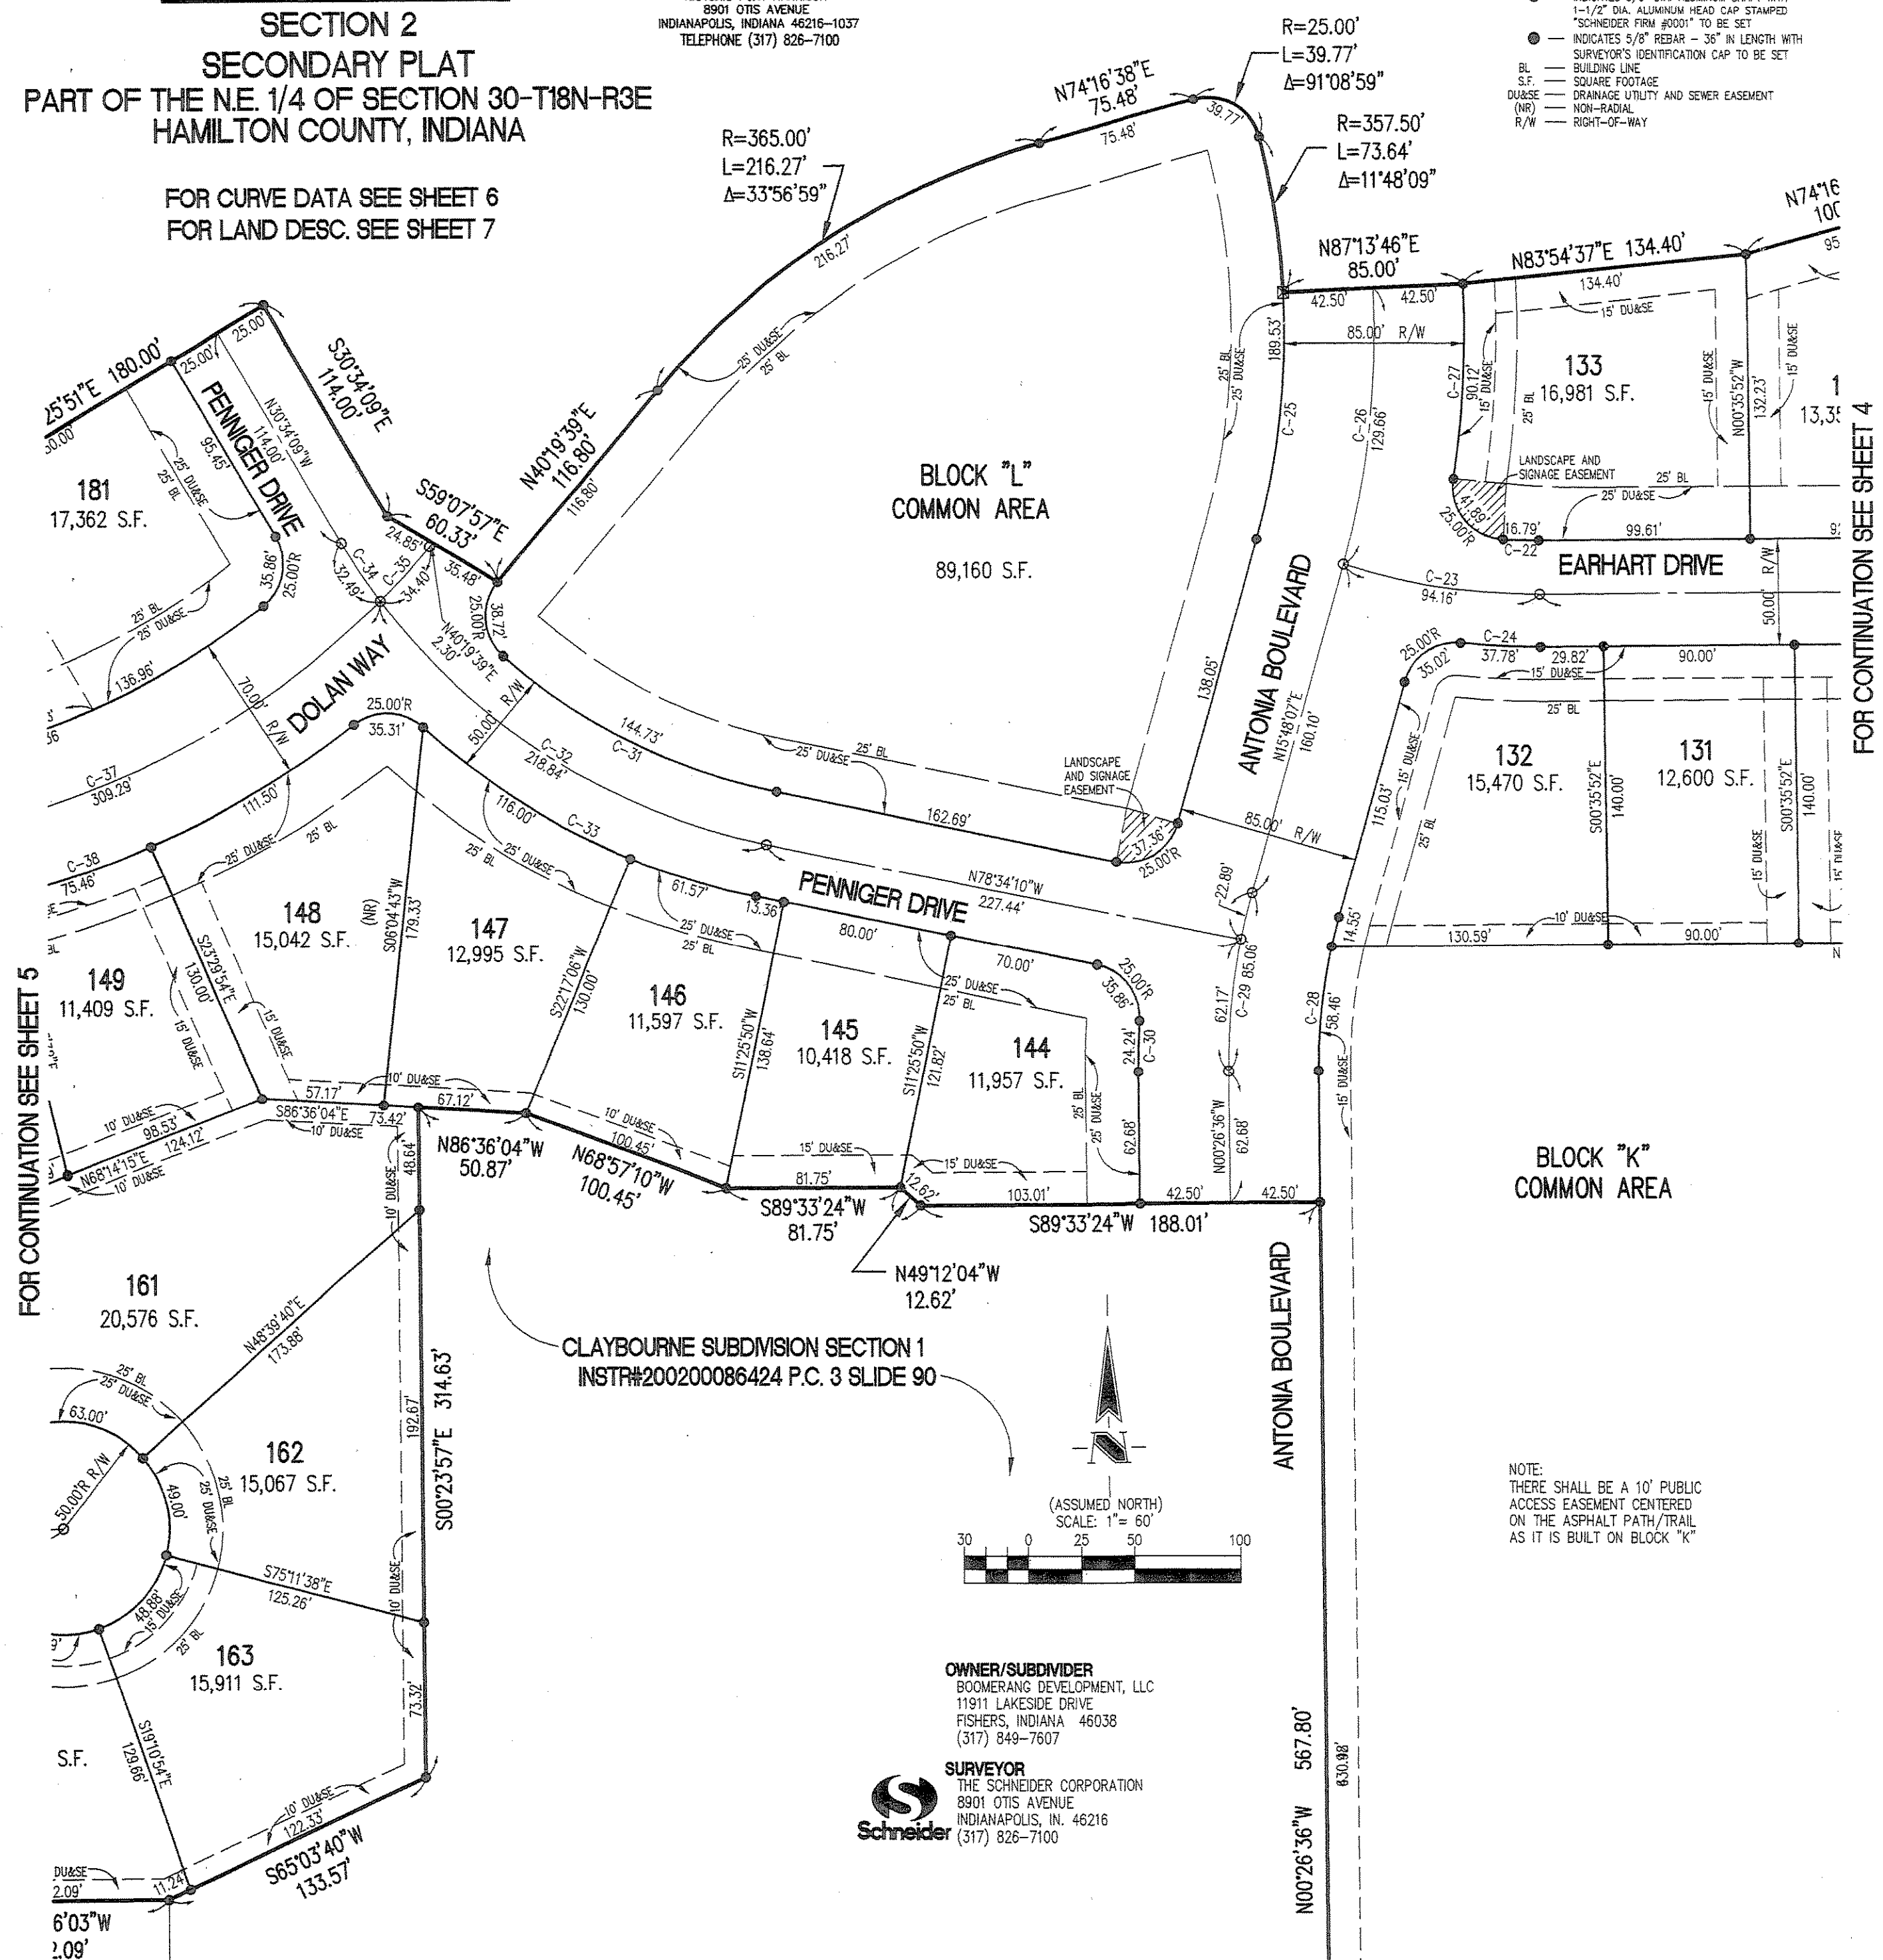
SECTION 2
SECONDARY PLAT
PART OF THE N.E. 1/4 OF SECTION 30-T18N-R3E
HAMILTON COUNTY, INDIANA

FOR CURVE DATA SEE SHEET 6
FOR LAND DESC. SEE SHEET 7

8901 OTIS AVENUE
INDIANAPOLIS, INDIANA 46216-1037
TELEPHONE (317) 826-7100

1-1/2" DIA. ALUMINUM HEAD CAP STAMPED "SCHNEIDER FIRM #0001" TO BE SET
INDICATES 5/8" REBAR - 36" IN LENGTH WITH SURVEYOR'S IDENTIFICATION CAP TO BE SET
BL — BUILDING LINE
S.F. — SQUARE FOOTAGE
DU&SE — DRAINAGE UTILITY AND SEWER EASEMENT
(NR) — NON-RADIAL
R/W — RIGHT-OF-WAY

R=25.00'
L=39.77'
Δ=91°08'59"
R=357.50'
L=73.64'
Δ=11°48'09"
R=365.00'
L=216.27'
Δ=33°56'59"
N74°16'38"E 75.48'
N87°13'46"E 85.00'
N83°54'37"E 134.40'
N40°19'39"E 116.80'
S30°34'09"E 114.00'
S59°07'57"E 60.33'
N30°34'09"W 114.00'

BLOCK "L"
COMMON AREA
89,160 S.F.

133
16,981 S.F.
LANDSCAPE AND SIGNAGE EASEMENT
EARHART DRIVE
181
17,362 S.F.
PENNIGER DRIVE
DOLAN WAY
ANTONIA BOULEVARD
132
15,470 S.F.
131
12,600 S.F.
FOR CONTINUATION SEE SHEET 4
148
15,042 S.F.
147
12,995 S.F.
146
11,597 S.F.
145
10,418 S.F.
144
11,957 S.F.
149
11,409 S.F.
N78°34'10"W 227.44'
S86°36'04"E 73.42'
N86°36'04"W 50.87'
N68°57'10"W 100.45'
S89°33'24"W 81.75'
S89°33'24"W 188.01'
N49°12'04"W 12.62'
N68°14'15"E 124.12'
FOR CONTINUATION SEE SHEET 5
BLOCK "K"
COMMON AREA
161
20,576 S.F.
162
15,067 S.F.
163
15,911 S.F.
N48°39'40"E 173.88'
S75°11'38"E 125.26'
S00°23'57"E 314.63'
S65°03'40"W 133.57'
S19°10'54"E 129.66'
N00°26'36"W 567.80'
ANTONIA BOULEVARD

CLAYBOURNE SUBDIVISION SECTION 1
INSTR#200200086424 P.C. 3 SLIDE 90

(ASSUMED NORTH)
SCALE: 1"= 60'
30 0 25 50 100

NOTE:
THERE SHALL BE A 10' PUBLIC ACCESS EASEMENT CENTERED ON THE ASPHALT PATH/TRAIL AS IT IS BUILT ON BLOCK "K"

OWNER/SUBDIVIDER
BOOMERANG DEVELOPMENT, LLC
11911 LAKESIDE DRIVE
FISHERS, INDIANA 46038
(317) 849-7607

SURVEYOR
THE SCHNEIDER CORPORATION
8901 OTIS AVENUE
INDIANAPOLIS, IN. 46216
(317) 826-7100
Schneider